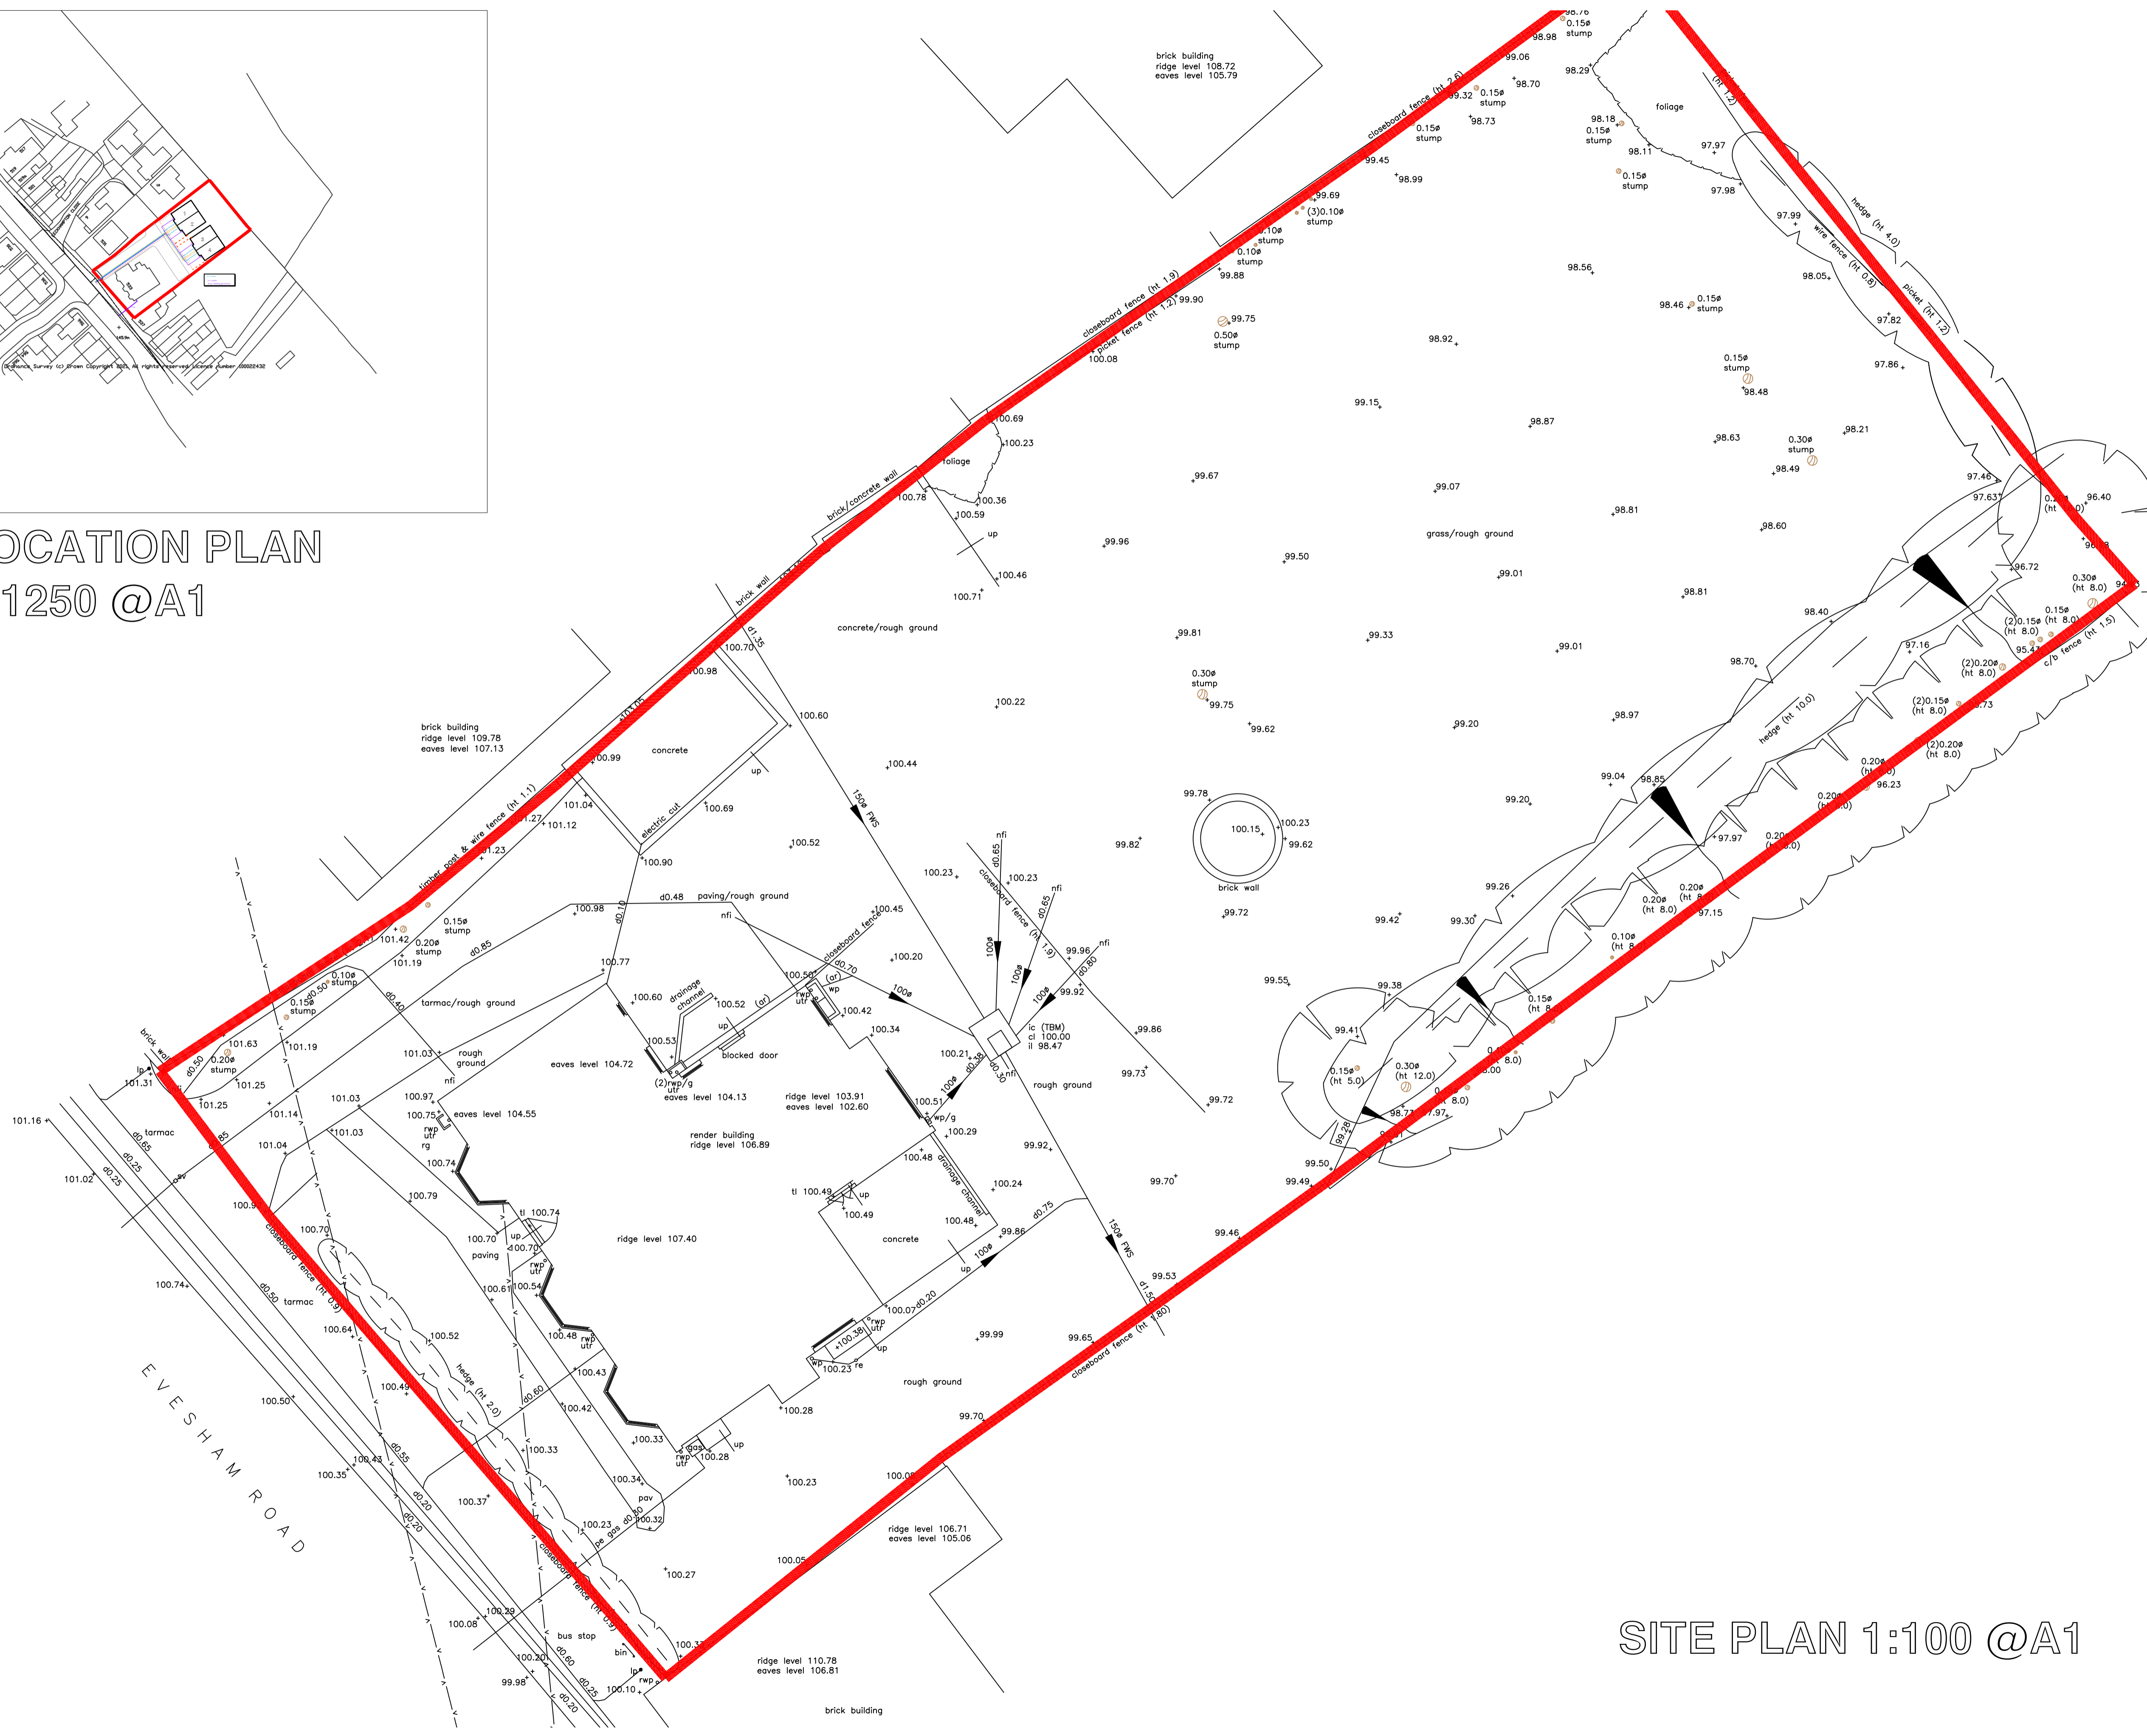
OCATION PLAN
1250 @A1

Ordnance Survey (c) Crown Copyright 2021. All rights reserved. Licence number 100022432

brick building
ridge level 108.72
eaves level 105.79

brick building
ridge level 109.78
eaves level 107.13

concrete/rough ground

concrete

grass/rough ground

foliage

brick/concrete wall

brick wall

closeboard fence (ht 2.6)

closeboard fence (ht 1.9)

picket fence (ht 1.2)

timber post & wire fence (ht 1.1)

hedge (ht 4.0)

wire fence (ht 0.8)

picket (ht 1.2)

hedge (ht 10.0)

c/b fence (ht 1.5)

electric cut

150ø FWS

paving/rough ground

tarmac/rough ground

rough ground

drainage channel

blocked door

eaves level 104.72

eaves level 104.13

eaves level 104.55

ridge level 103.91
eaves level 102.60

render building
ridge level 106.89

ridge level 107.40

concrete

rough ground

ic (TBM)
cl 100.00
il 98.47

brick wall

closeboard fence (ht 1.9)

closeboard fence (ht 1.80)

closeboard fence (ht 0.9)

hedge (ht 2.0)

tarmac

bus stop

bin

ridge level 106.71
eaves level 105.06

ridge level 110.78
eaves level 106.81

brick building

E V E S H A M   R O A D

SITE PLAN 1:100 @A1